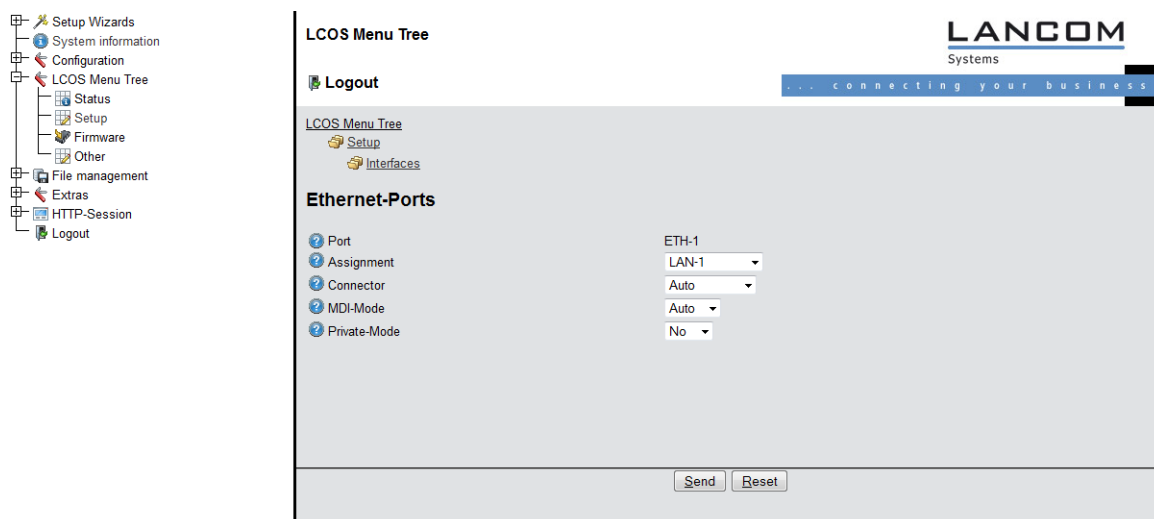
Setup Wizards
System information
Configuration
LCOS Menu Tree
Status
Setup
Firmware
Other
File management
Extras
HTTP-Session
Logout

LCOS Menu Tree

LANCOM
Systems

Logout

... connecting your business

LCOS Menu Tree
Setup
Interfaces

Ethernet-Ports

| | |
|---|---|
| Port | ETH-1 |
| Assignment | LAN-1 |
| Connector | Auto |
| MDI-Mode | Auto |
| Private-Mode | No |

Send Reset